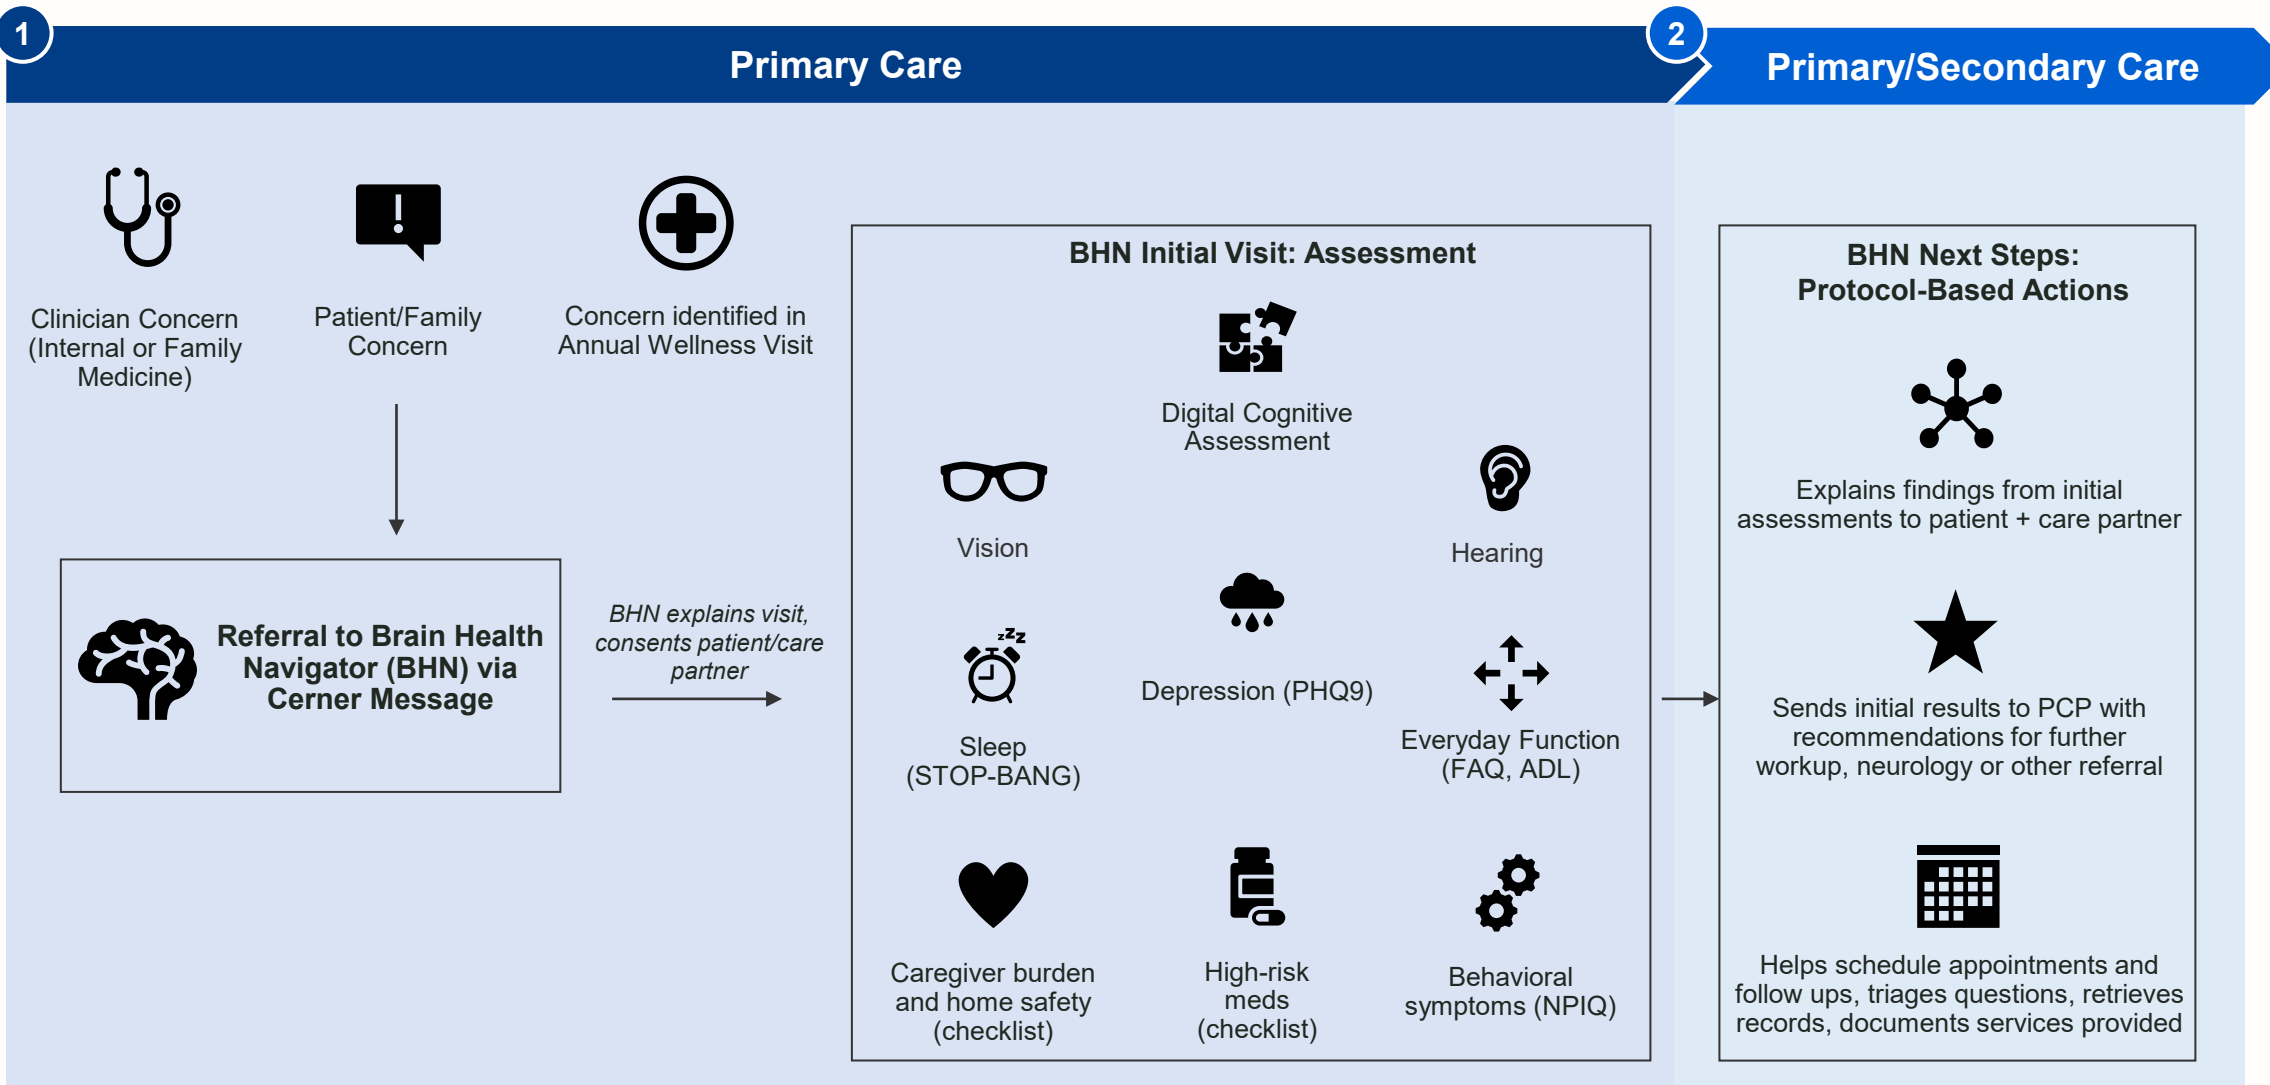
1

Primary Care

2

Primary/Secondary Care

Clinician Concern (Internal or Family Medicine)

Patient/Family Concern

Concern identified in Annual Wellness Visit

Referral to Brain Health Navigator (BHN) via Cerner Message

BHN explains visit, consents patient/care partner

BHN Initial Visit: Assessment

Digital Cognitive Assessment

Vision

Hearing

Depression (PHQ9)

zzz

Sleep (STOP-BANG)

Everyday Function (FAQ, ADL)

Caregiver burden and home safety (checklist)

High-risk meds (checklist)

Behavioral symptoms (NPIQ)

BHN Next Steps: Protocol-Based Actions

Explains findings from initial assessments to patient + care partner

Sends initial results to PCP with recommendations for further workup, neurology or other referral

Helps schedule appointments and follow ups, triages questions, retrieves records, documents services provided